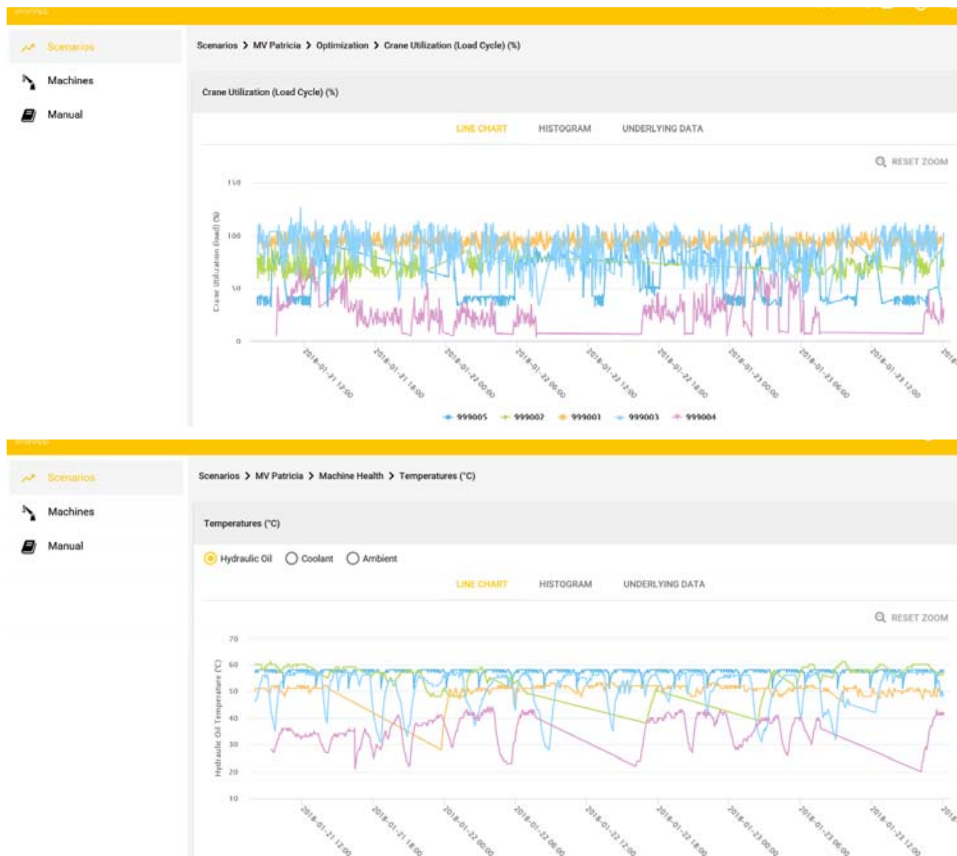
Scenarios
Machines
Manual

Scenarios > MV Patricia > Optimization > Crane Utilization (Load Cycle) (%)

Crane Utilization (Load Cycle) (%)

LINE CHART HISTOGRAM UNDERLYING DATA

RESET ZOOM

150
100
50
0

Crane Utilization (load) (%)

2018-01-21 12:00
2018-01-21 18:00
2018-01-22 00:00
2018-01-22 06:00
2018-01-22 12:00
2018-01-22 18:00
2018-01-23 00:00
2018-01-23 06:00
2018-01-23 12:00
2018-

999005 999002 999001 999003 999004

Scenarios
Machines
Manual

Scenarios > MV Patricia > Machine Health > Temperatures (°C)

Temperatures (°C)

Hydraulic Oil Coolant Ambient

LINE CHART HISTOGRAM UNDERLYING DATA

RESET ZOOM

70
60
50
40
30
20
10

Hydraulic Oil Temperature (°C)

2018-01-21 12:00
2018-01-21 18:00
2018-01-22 00:00
2018-01-22 06:00
2018-01-22 12:00
2018-01-22 18:00
2018-01-23 00:00
2018-01-23 06:00
2018-01-23 12:00
2018-